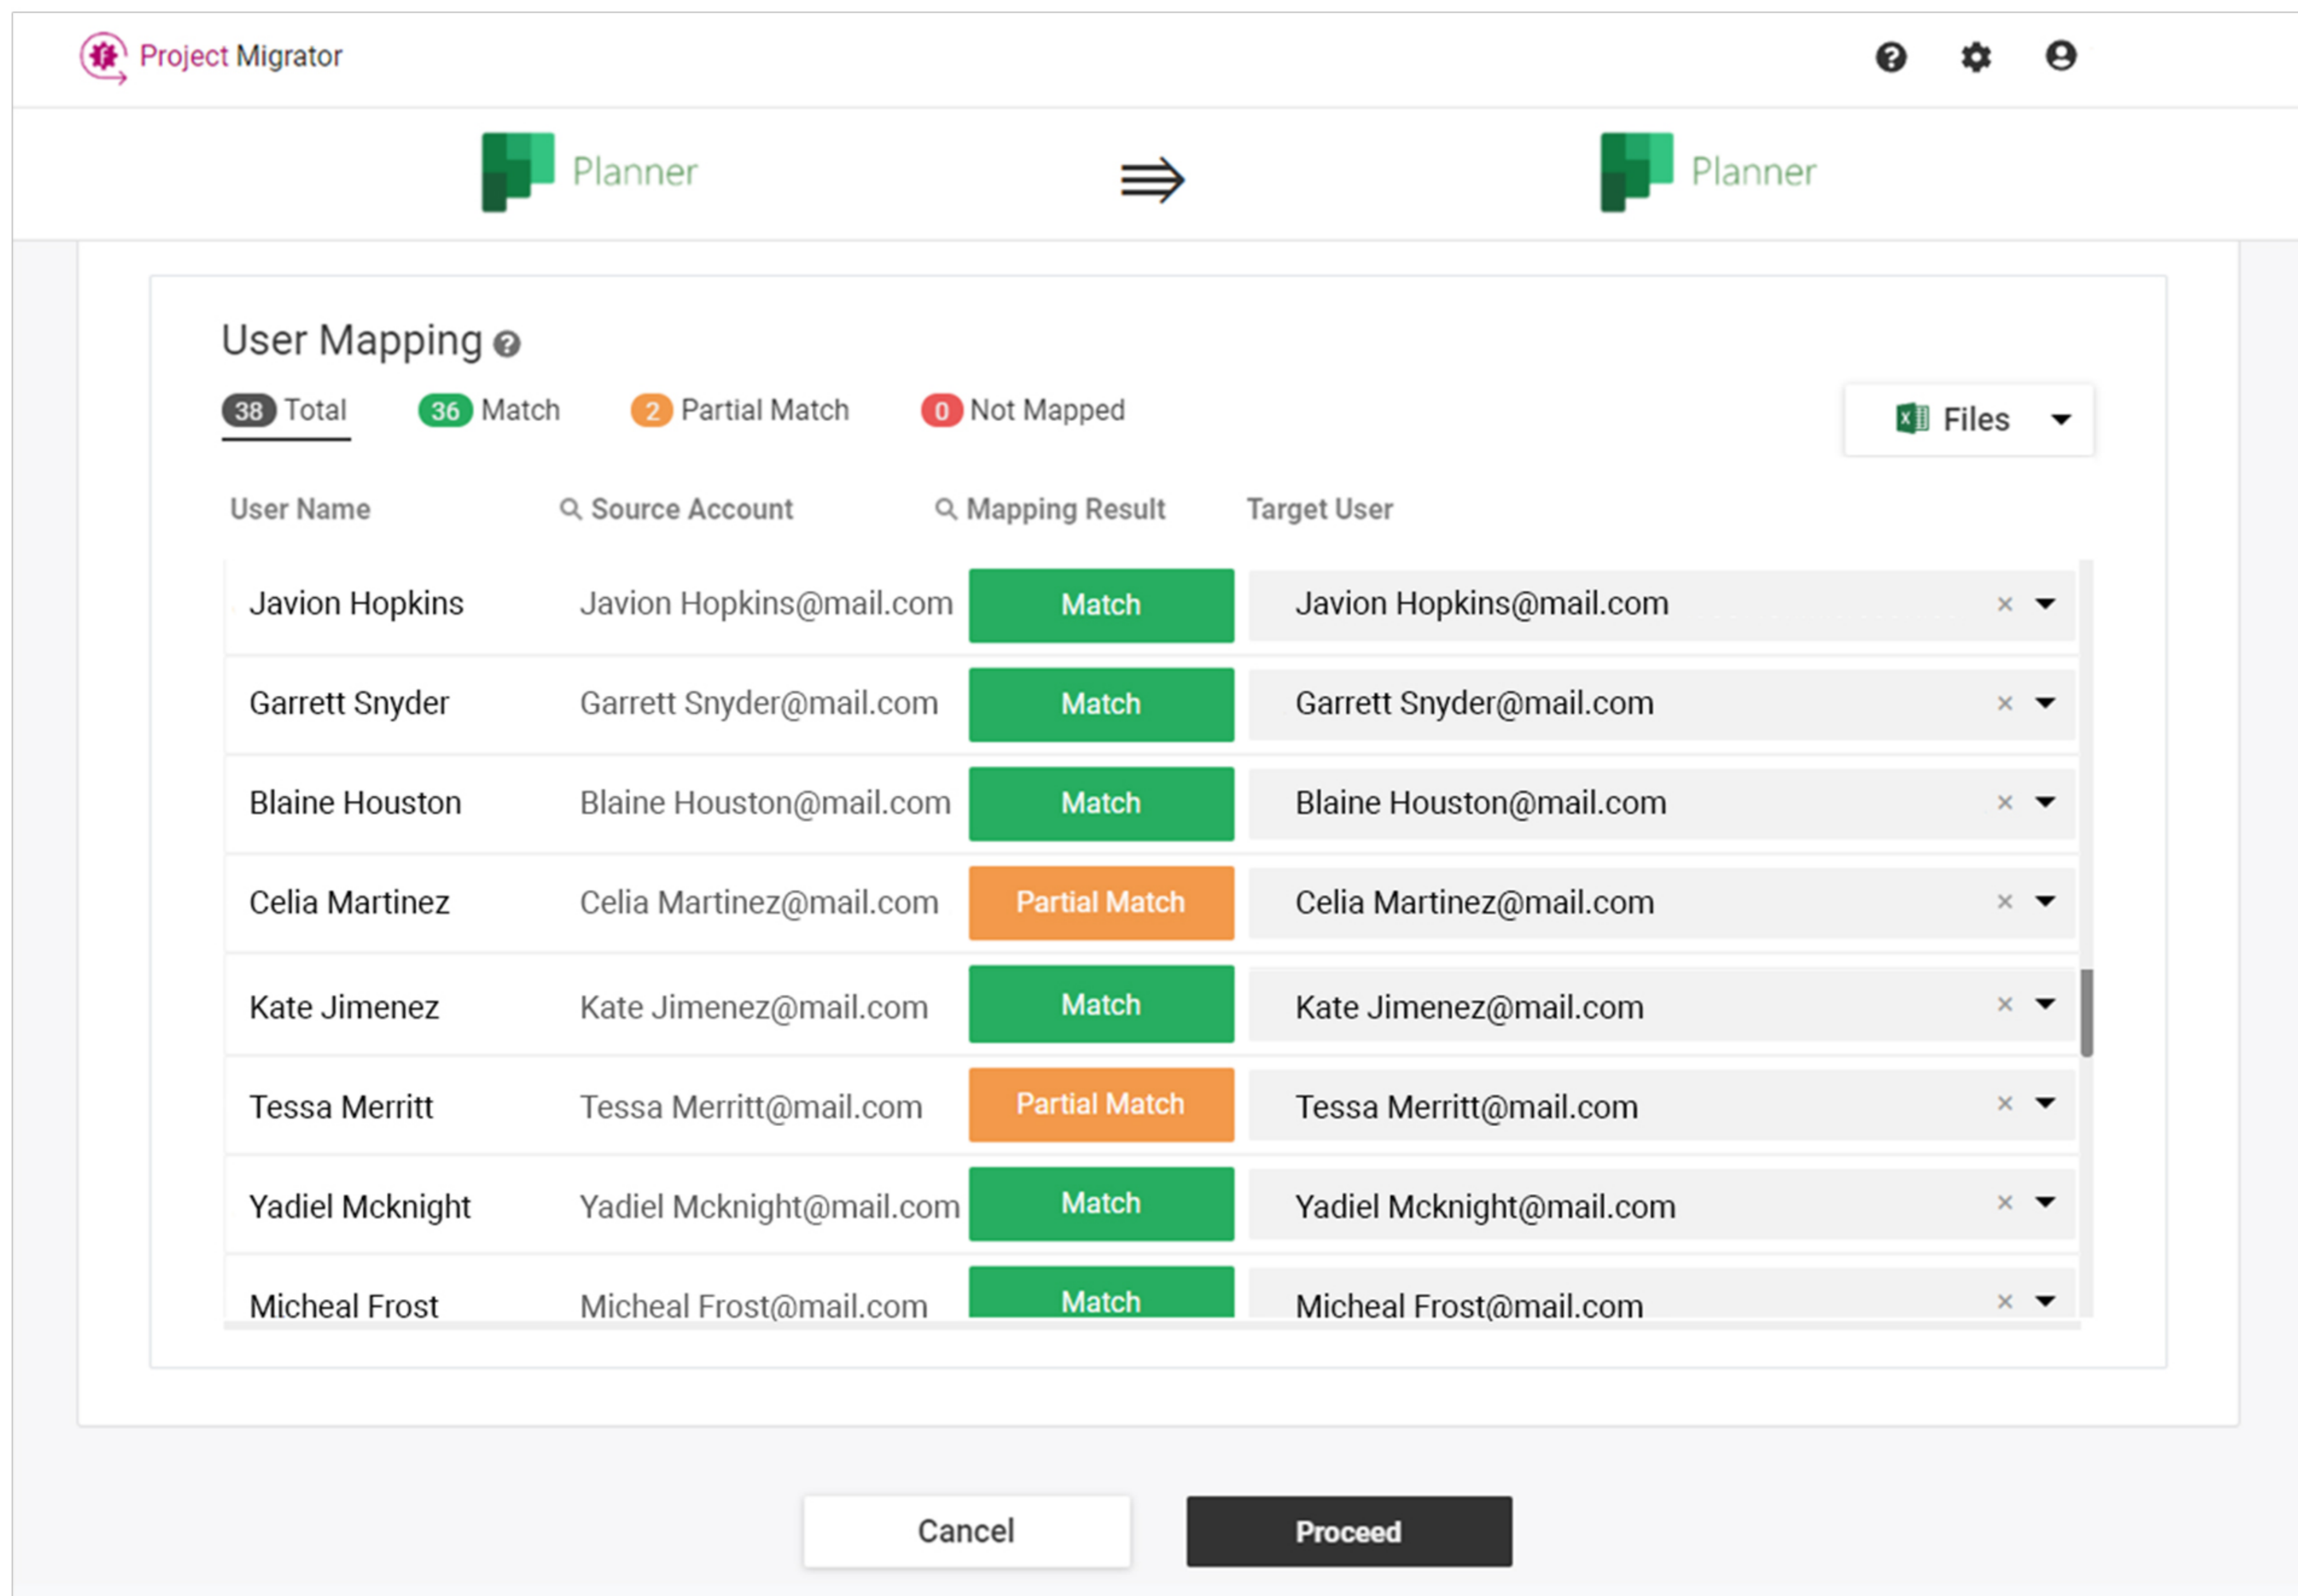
Project Migrator

Planner ⇛ Planner

User Mapping

38 Total 36 Match 2 Partial Match 0 Not Mapped

Files

| User Name | Source Account | Mapping Result | Target User |
|---|---|---|---|
| Javion Hopkins | Javion Hopkins@mail.com | Match | Javion Hopkins@mail.com |
| Garrett Snyder | Garrett Snyder@mail.com | Match | Garrett Snyder@mail.com |
| Blaine Houston | Blaine Houston@mail.com | Match | Blaine Houston@mail.com |
| Celia Martinez | Celia Martinez@mail.com | Partial Match | Celia Martinez@mail.com |
| Kate Jimenez | Kate Jimenez@mail.com | Match | Kate Jimenez@mail.com |
| Tessa Merritt | Tessa Merritt@mail.com | Partial Match | Tessa Merritt@mail.com |
| Yadiel Mcknight | Yadiel Mcknight@mail.com | Match | Yadiel Mcknight@mail.com |
| Micheal Frost | Micheal Frost@mail.com | Match | Micheal Frost@mail.com |

Cancel Proceed